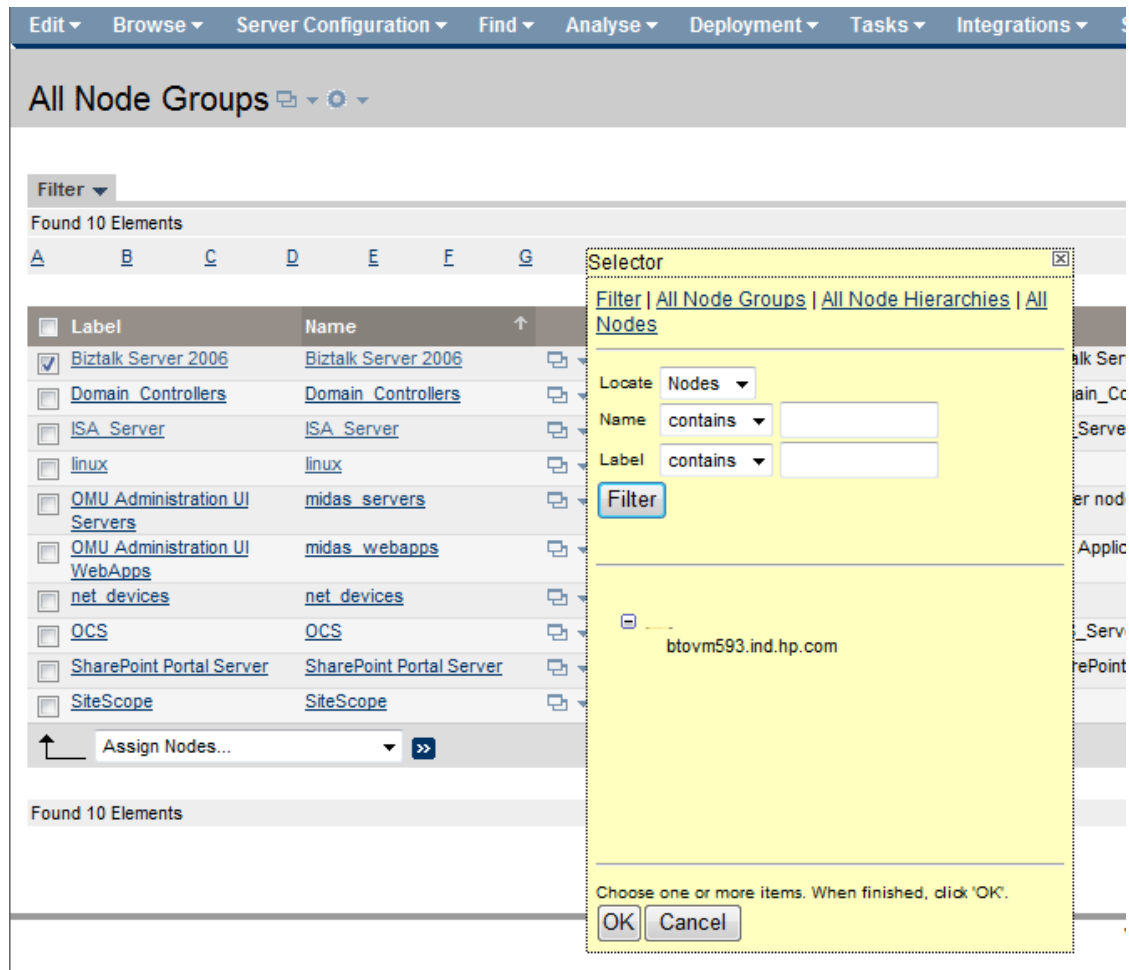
Edit ▾ Browse ▾ Server Configuration ▾ Find ▾ Analyse ▾ Deployment ▾ Tasks ▾ Integrations ▾

All Node Groups

Filter ▾

Found 10 Elements

A B C D E F G

| Label | Name |
|---|---|
| Biztalk Server 2006 | Biztalk Server 2006 |
| Domain_Controllers | Domain_Controllers |
| ISA_Server | ISA_Server |
| linux | linux |
| OMU Administration UI Servers | midas_servers |
| OMU Administration UI WebApps | midas_webapps |
| net_devices | net_devices |
| OCS | OCS |
| SharePoint Portal Server | SharePoint Portal Server |
| SiteScope | SiteScope |

Assign Nodes...

Found 10 Elements

lk Ser
ain_Co
_Serve
er nod
Applic
_Serv
ePoint

Selector

Filter | All Node Groups | All Node Hierarchies | All Nodes

Locate Nodes
Name contains
Label contains
Filter

btovm593.ind.hp.com

Choose one or more items. When finished, click 'OK'.
OK Cancel